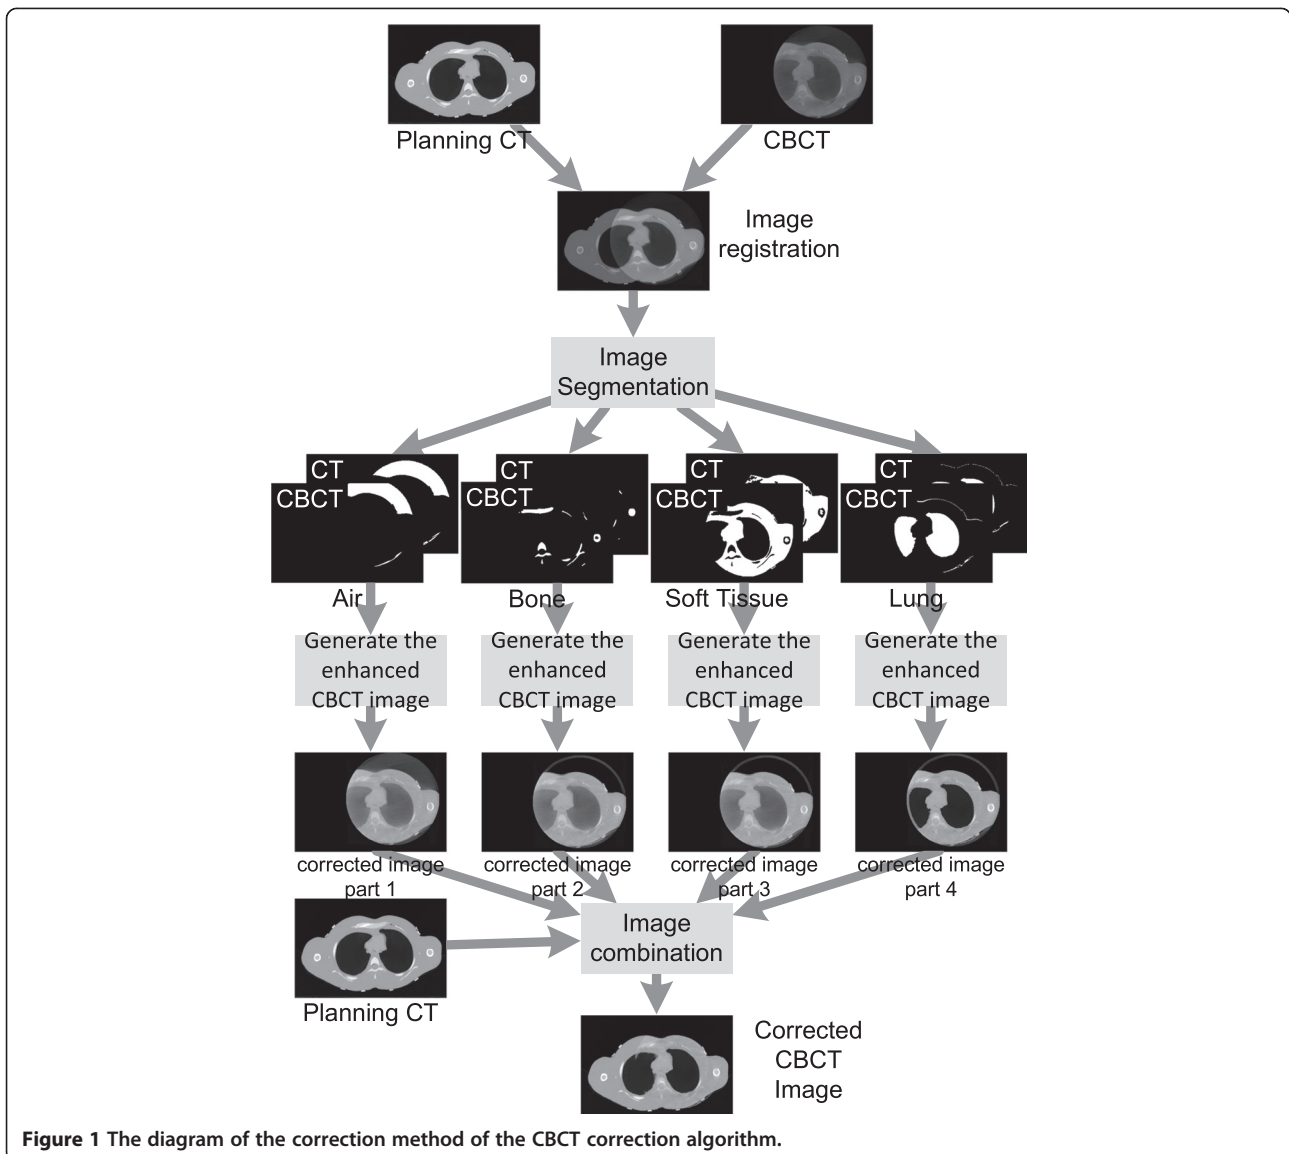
Planning CT

CBCT

Image registration

Image Segmentation

CT
CBCT
Air

CT
CBCT
Bone

CT
CBCT
Soft Tissue

CT
CBCT
Lung

Generate the enhanced CBCT image

Generate the enhanced CBCT image

Generate the enhanced CBCT image

Generate the enhanced CBCT image

corrected image part 1

corrected image part 2

corrected image part 3

corrected image part 4

Image combination

Planning CT

Corrected CBCT Image

**Figure 1 The diagram of the correction method of the CBCT correction algorithm.**